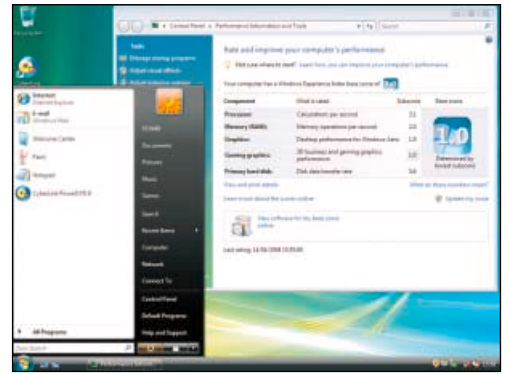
Recycle Bin

Control Panel » Performance Information and Tools

Search

Tasks
Manage startup programs
Adjust visual effects
Adjust indexing options

Rate and improve your computer's performance

Not sure where to start? Learn how you can improve your computer's performance.

Your computer has a Windows Experience Index base score of 1.0

| Component | What is rated | Subscore | Base score |
|---|---|---|---|
| Processor: | Calculations per second | 3.1 | 1.0 |
| Memory (RAM): | Memory operations per second | 2.9 | |
| Graphics: | Desktop performance for Windows Aero | 1.0 | |
| Gaming graphics: | 3D business and gaming graphics performance | 1.0 | Determined by lowest subscore |
| Primary hard disk: | Disk data transfer rate | 5.6 | |

View and print details
What do these numbers mean?
Learn more about the scores online
Update my score

View software for my base score online

Last rating: 14/06/2008 10:35:00

Internet
Internet Explorer

E-mail
Windows Mail

Welcome Center

Paint

Notepad

CyberLink PowerDVD 8

All Programs

Start Search

Documents
Pictures
Music
Games
Search
Recent Items
Computer
Network
Connect To
Control Panel
Default Programs
Help and Support